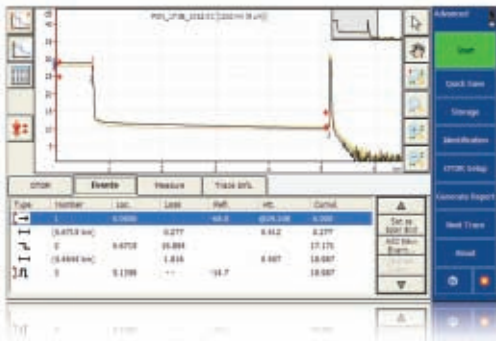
Advanced

Start

Quick Save

Storage

Identification

OTDR Setup

Generate Report

Next Trace

Reset

OTDR

Events

Measure

Trace Info.

| Type | Number | Loc. | Loss | Refl. | Att. | Cumul. |
|---|---|---|---|---|---|---|
| | 1 | 0.0000 | | -50.0 | | 0.000 |
| | [0.6710 km] | | 0.277 | | 0.412 | 0.277 |
| | 2 | 0.6710 | 16.894 | | | 17.171 |
| | [0.4448 km] | | 1.816 | | 0.907 | 18.987 |
| | 3 | 5.1398 | --- | -14.7 | | 18.987 |

Set as Span Start

Add Non-Reflective